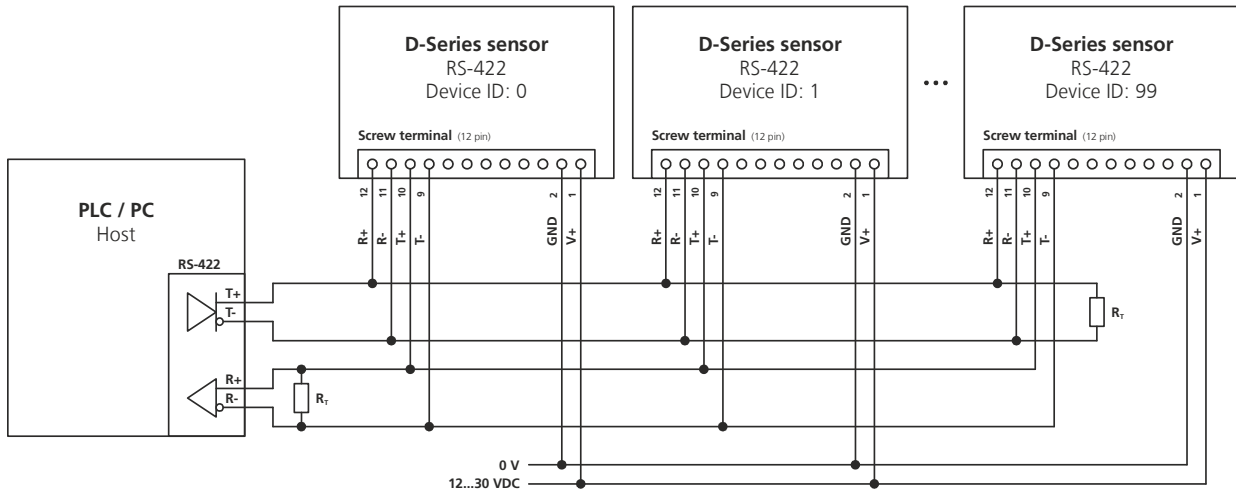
D-Series sensor
RS-422
Device ID: 0

Screw terminal (12 pin)

12 11 10 9 2 1
R+ R- T+ T- GND V+

D-Series sensor
RS-422
Device ID: 1

Screw terminal (12 pin)

12 11 10 9 2 1
R+ R- T+ T- GND V+

...

D-Series sensor
RS-422
Device ID: 99

Screw terminal (12 pin)

12 11 10 9 2 1
R+ R- T+ T- GND V+

PLC / PC
Host

RS-422
T+
T-
R+
R-

$R_T$

$R_T$

0 V
12...30 VDC